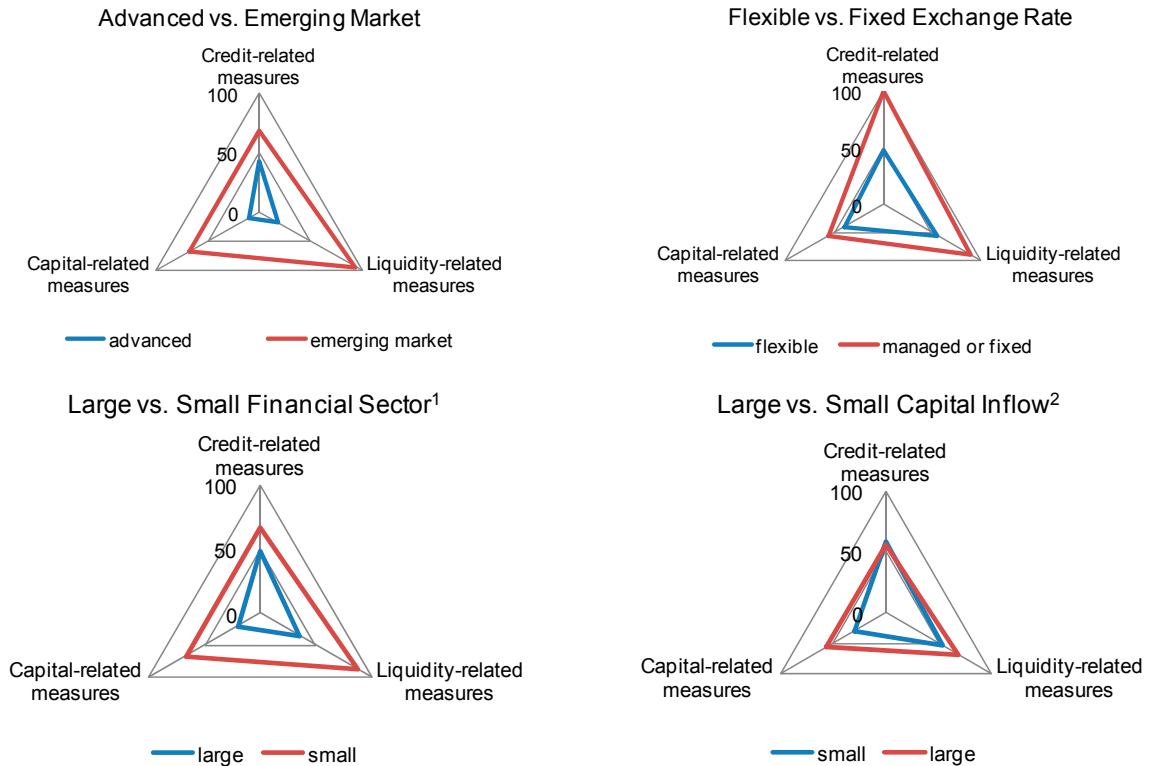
Advanced vs. Emerging Market

Credit-related measures
100
50
0
Capital-related measures
Liquidity-related measures

advanced
emerging market

Flexible vs. Fixed Exchange Rate

Credit-related measures
100
50
0
Capital-related measures
Liquidity-related measures

flexible
managed or fixed

Large vs. Small Financial Sector$^1$

Credit-related measures
100
50
0
Capital-related measures
Liquidity-related measures

large
small

Large vs. Small Capital Inflow$^2$

Credit-related measures
100
50
0
Capital-related measures
Liquidity-related measures

small
large